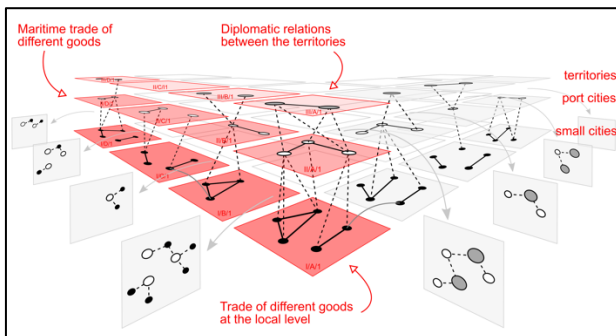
Maritime trade of different goods

Diplomatic relations between the territories

territories

port cities

small cities

II/C/1

II/B/1

II/A/1

I/D/1

I/C/1

I/B/1

I/A/1

Trade of different goods at the local level